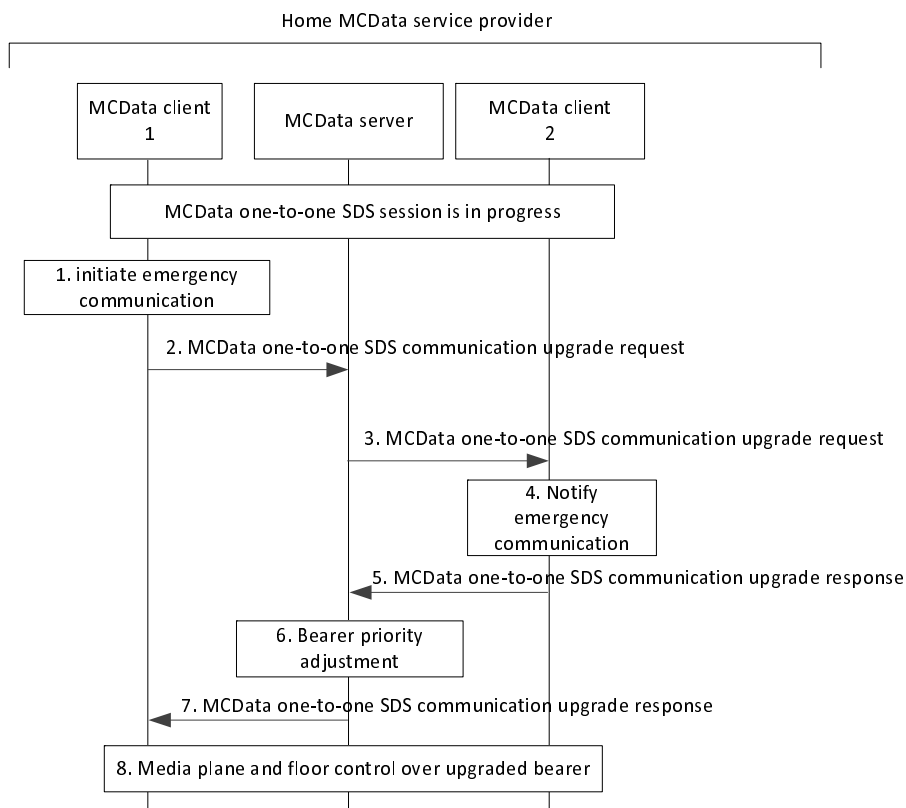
Home MCData service provider

MCData client 1

MCData server

MCData client 2

MCData one-to-one SDS session is in progress

1. initiate emergency communication

2. MCData one-to-one SDS communication upgrade request

3. MCData one-to-one SDS communication upgrade request

4. Notify emergency communication

5. MCData one-to-one SDS communication upgrade response

6. Bearer priority adjustment

7. MCData one-to-one SDS communication upgrade response

8. Media plane and floor control over upgraded bearer